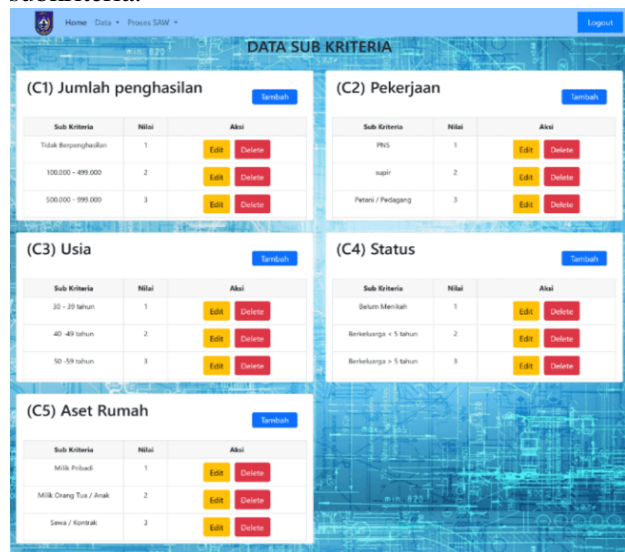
Home Data ▾ Proses SAW ▾

Logout

DATA SUB KRITERIA

(C1) Jumlah penghasilan

Tambah

| Sub Kriteria | Nilai | Aksi |
|---|---|---|
| Tidak Berpenghasilan | 1 | Edit Delete |
| 100.000 – 499.000 | 2 | Edit Delete |
| 500.000 – 999.000 | 3 | Edit Delete |

(C2) Pekerjaan

Tambah

| Sub Kriteria | Nilai | Aksi |
|---|---|---|
| PNS | 1 | Edit Delete |
| supir | 2 | Edit Delete |
| Petani / Pedagang | 3 | Edit Delete |

(C3) Usia

Tambah

| Sub Kriteria | Nilai | Aksi |
|---|---|---|
| 30 – 39 tahun | 1 | Edit Delete |
| 40 -49 tahun | 2 | Edit Delete |
| 50 -59 tahun | 3 | Edit Delete |

(C4) Status

Tambah

| Sub Kriteria | Nilai | Aksi |
|---|---|---|
| Belum Menikah | 1 | Edit Delete |
| Berkeluarga < 5 tahun | 2 | Edit Delete |
| Berkeluarga > 5 tahun | 3 | Edit Delete |

(C5) Aset Rumah

Tambah

| Sub Kriteria | Nilai | Aksi |
|---|---|---|
| Milik Pribadi | 1 | Edit Delete |
| Milik Orang Tua / Anak | 2 | Edit Delete |
| Sewa / Kontrak | 3 | Edit Delete |